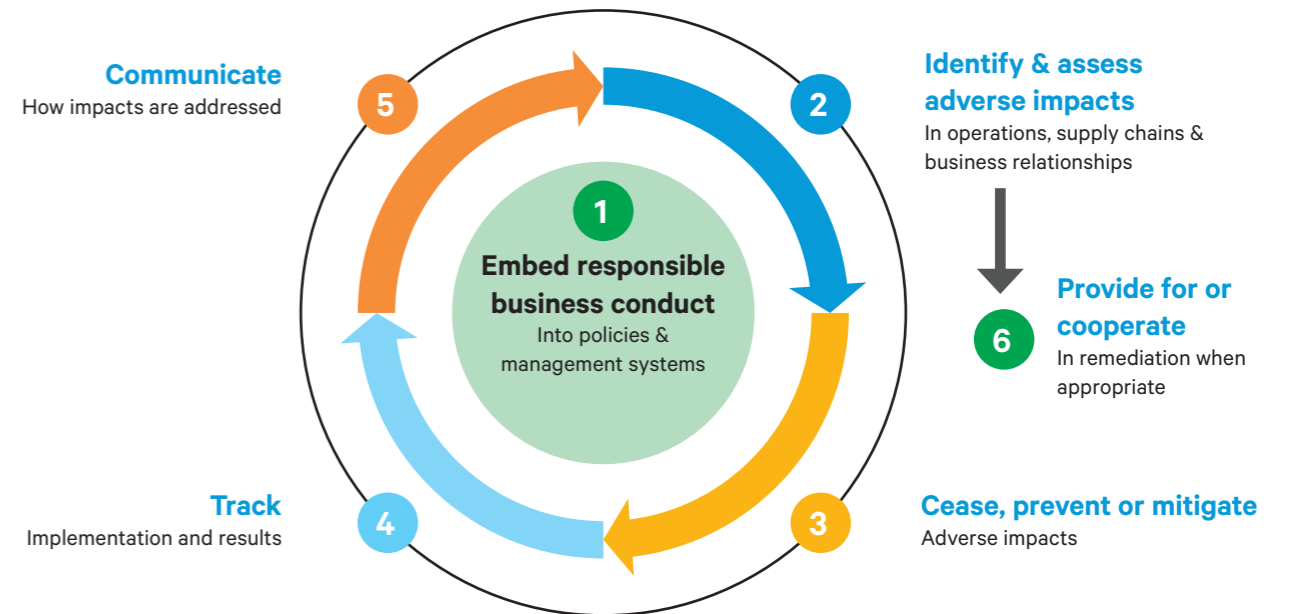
Communicate
How impacts are addressed

5

Identify & assess adverse impacts
In operations, supply chains & business relationships

2

1
Embed responsible business conduct
Into policies & management systems

6
Provide for or cooperate
In remediation when appropriate

Track
Implementation and results

4

3

Cease, prevent or mitigate
Adverse impacts